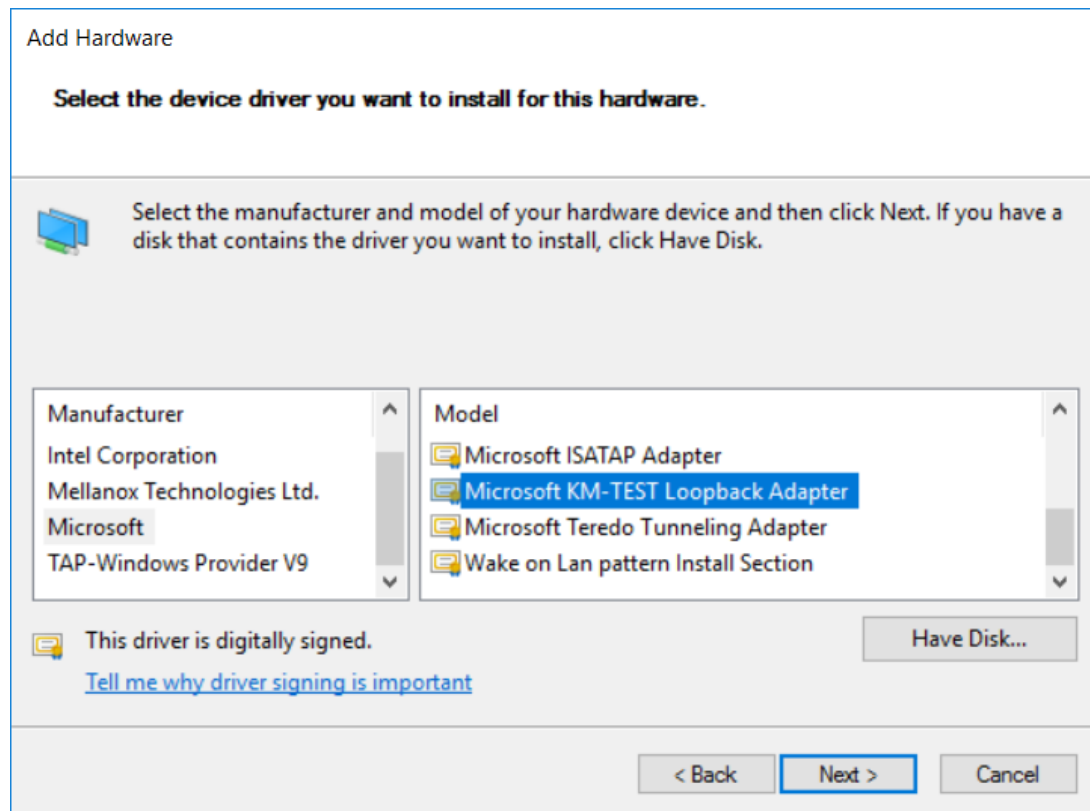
Add Hardware

Select the device driver you want to install for this hardware.

Select the manufacturer and model of your hardware device and then click Next. If you have a disk that contains the driver you want to install, click Have Disk.

Manufacturer
Intel Corporation
Mellanox Technologies Ltd.
Microsoft
TAP-Windows Provider V9

Model
Microsoft ISATAP Adapter
Microsoft KM-TEST Loopback Adapter
Microsoft Teredo Tunneling Adapter
Wake on Lan pattern Install Section

This driver is digitally signed.
Tell me why driver signing is important

Have Disk...

< Back
Next >
Cancel